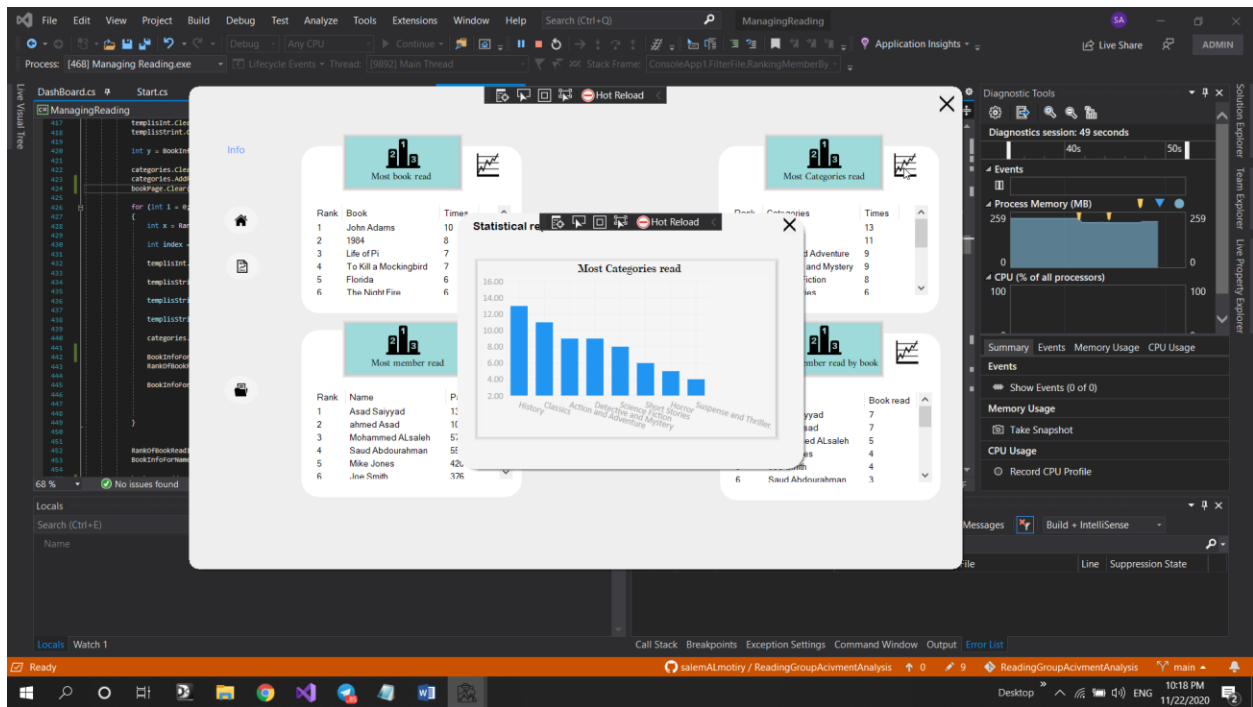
File Edit View Project Build Debug Test Analyze Tools Extensions Window Help Search (Ctrl+Q) ManagingReading SA

Debug Any CPU Continue Application Insights Live Share ADMIN

Process: [468] Managing Reading.exe Lifecycle Events Thread: [9892] Main Thread Stack Frame: ConsoleApp1.FilterFile.RankingMemberBy

DashBoard.cs Start.cs

ManagingReading

Hot Reload

Info

Most book read

| Rank | Book | Times |
|---|---|---|
| 1 | John Adams | 10 |
| 2 | 1984 | 8 |
| 3 | Life of Pi | 7 |
| 4 | To Kill a Mockingbird | 7 |
| 5 | Florida | 6 |
| 6 | The Night Fire | 6 |

Most Categories read

| Rank | Categories | Times |
|---|---|---|
| | | 13 |
| | | 11 |
| | d Adventure | 9 |
| | and Mystery | 9 |
| | iction | 8 |
| | ies | 6 |

Most member read

| Rank | Name | P |
|---|---|---|
| 1 | Asad Saiyyad | 13 |
| 2 | ahmed Asad | 10 |
| 3 | Mohammed ALsaleh | 57 |
| 4 | Saud Abdourahman | 55 |
| 5 | Mike Jones | 420 |
| 6 | Joe Smith | 376 |

mber read by book

| Rank | Name | Book read |
|---|---|---|
| | yyad | 7 |
| | sad | 7 |
| | ed ALsaleh | 5 |
| | es | 4 |
| | Smith | 4 |
| 6 | Saud Abdourahman | 3 |

Statistical re

Hot Reload

Most Categories read

16.00
14.00
12.00
10.00
8.00
6.00
4.00
2.00

History Classics Action and Adventure Detective and Mystery Science Fiction Short Stories Horror Suspense and Thriller

Diagnostic Tools

Diagnostics session: 49 seconds

40s 50s

Events

Process Memory (MB)

259 259

0 0

CPU (% of all processors)

100 100

Summary Events Memory Usage CPU Usage

Events

Show Events (0 of 0)

Memory Usage

Take Snapshot

CPU Usage

Record CPU Profile

68 % No issues found

Locals

Search (Ctrl+E)

Name

Messages Build + IntelliSense

File Line Suppression State

Locals Watch 1

Call Stack Breakpoints Exception Settings Command Window Output Error List

Ready

salemALmotiry / ReadingGroupAcivmentAnalysis 0 9 ReadingGroupAcivmentAnalysis main

Desktop ENG 10:18 PM 11/22/2020

Solution Explorer Team Explorer Live Property Explorer Live Visual Tree